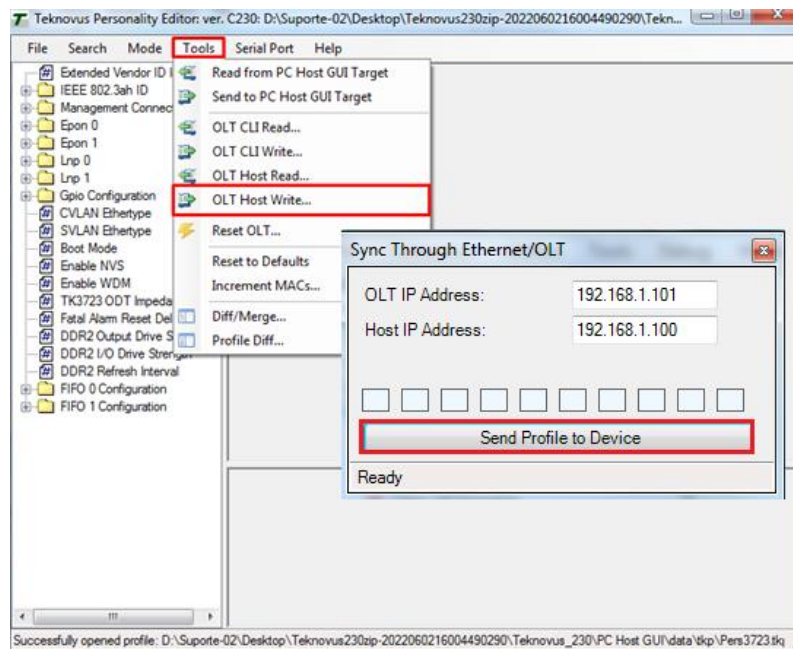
Teknovus Personality Editor: ver. C230: D:\Suporte-02\Desktop\Teknovus230zip-2022060216004490290\Tekn...

File Search Mode Tools Serial Port Help

Extended Vendor ID I
IEEE 802.3ah ID
Management Connec
Epon 0
Epon 1
Lnp 0
Lnp 1
Gpio Configuration
CVLAN Ethertype
SVLAN Ethertype
Boot Mode
Enable NVS
Enable WDM
TK3723 ODT Impeda
Fatal Alarm Reset Del
DDR2 Output Drive S
DDR2 I/O Drive Streng
DDR2 Refresh Interval
FIFO 0 Configuration
FIFO 1 Configuration

Read from PC Host GUI Target
Send to PC Host GUI Target
OLT CLI Read...
OLT CLI Write...
OLT Host Read...
OLT Host Write...
Reset OLT...
Reset to Defaults
Increment MACs...
Diff/Merge...
Profile Diff...

Sync Through Ethernet/OLT

OLT IP Address: 192.168.1.101
Host IP Address: 192.168.1.100

Send Profile to Device

Ready

Successfully opened profile: D:\Suporte-02\Desktop\Teknovus230zip-2022060216004490290\Teknovus_230\PC Host GUI\data\tkp\Pers3723.tkj